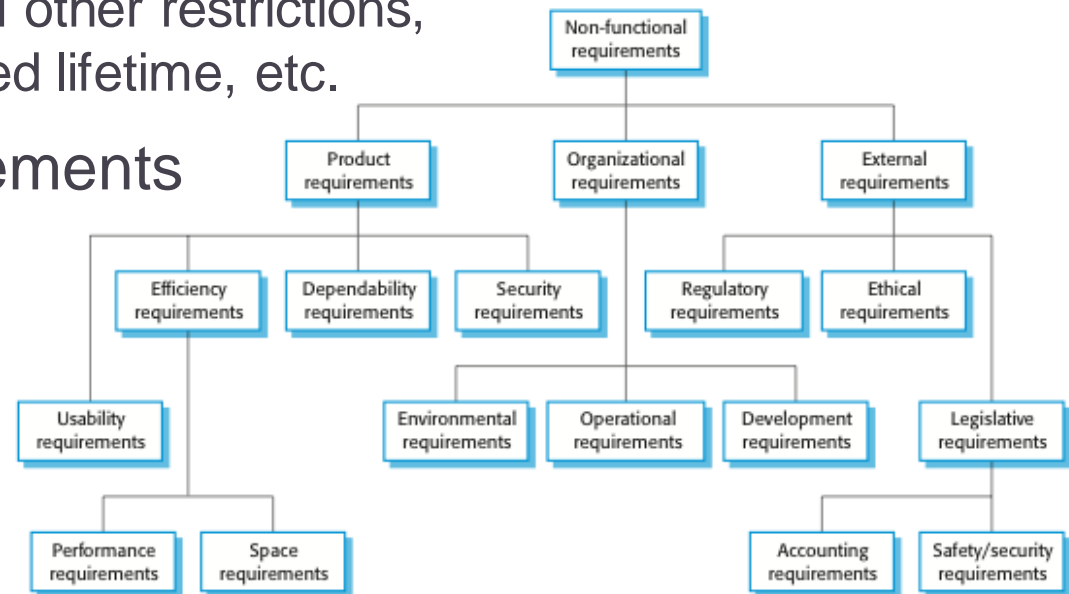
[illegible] other restrictions, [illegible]ed lifetime, etc.

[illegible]ements

Non-functional requirements

Product requirements

Organizational requirements

External requirements

Efficiency requirements

Dependability requirements

Security requirements

Regulatory requirements

Ethical requirements

Usability requirements

Environmental requirements

Operational requirements

Development requirements

Legislative requirements

Performance requirements

Space requirements

Accounting requirements

Safety/security requirements